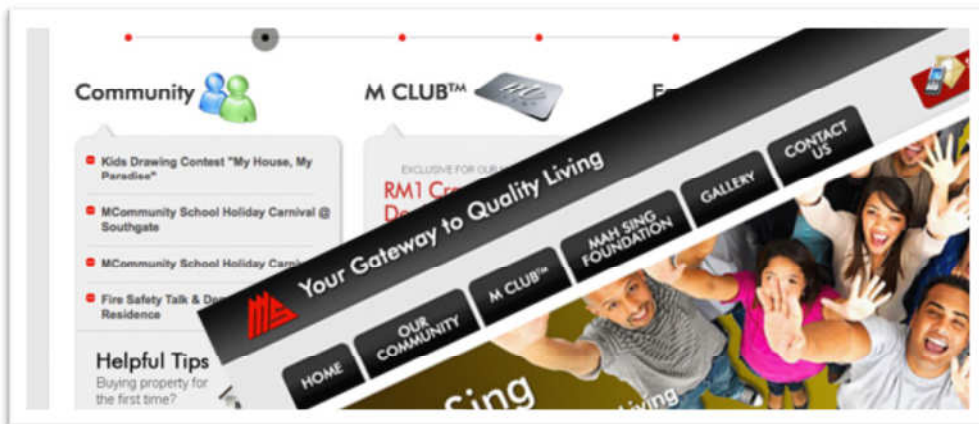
Community

M CLUB™

Kids Drawing Contest "My House, My Paradise"

MCommunity School Holiday Carnival @ Southgate

MCommunity School Holiday Carni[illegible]

Fire Safety Talk & De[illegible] Residence

Helpful Tips
Buying property for the first time?

EXCLUSIVE FOR OUR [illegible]
RM1 Cr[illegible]
De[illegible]

Your Gateway to Quality Living

HOME
OUR COMMUNITY
M CLUB™
MAH SING FOUNDATION
GALLERY
CONTACT US

Sing
Living